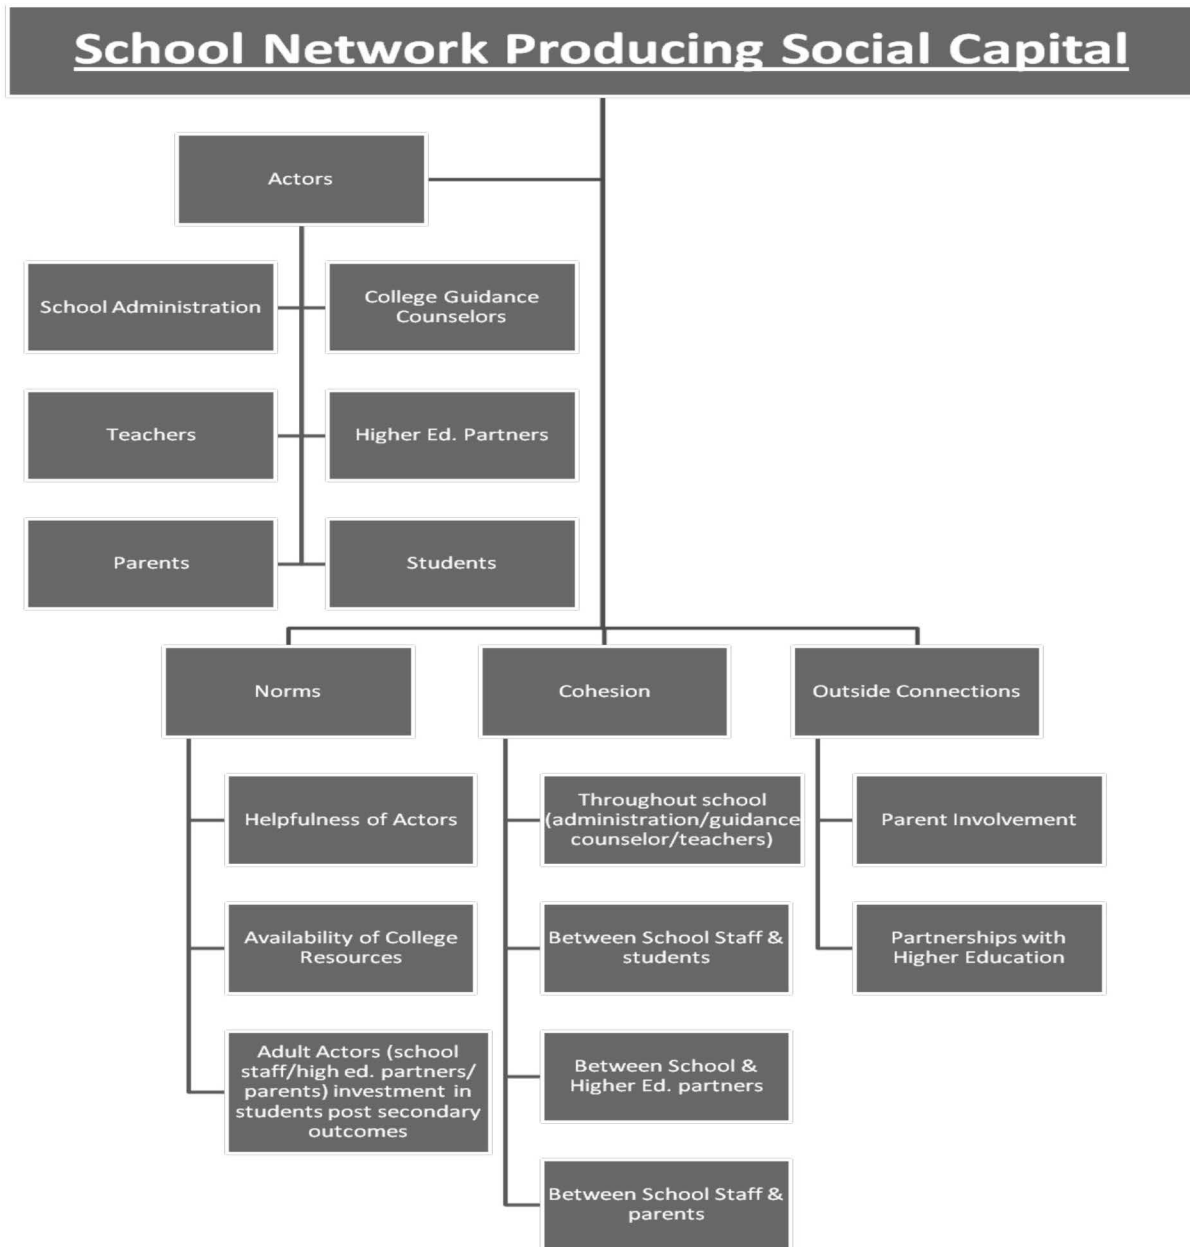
School Network Producing Social Capital

Actors

School Administration

College Guidance Counselors

Teachers

Higher Ed. Partners

Parents

Students

Norms

Cohesion

Outside Connections

Helpfulness of Actors

Availability of College Resources

Adult Actors (school staff/high ed. partners/ parents) investment in students post secondary outcomes

Throughout school (administration/guidance counselor/teachers)

Between School Staff & students

Between School & Higher Ed. partners

Between School Staff & parents

Parent Involvement

Partnerships with Higher Education